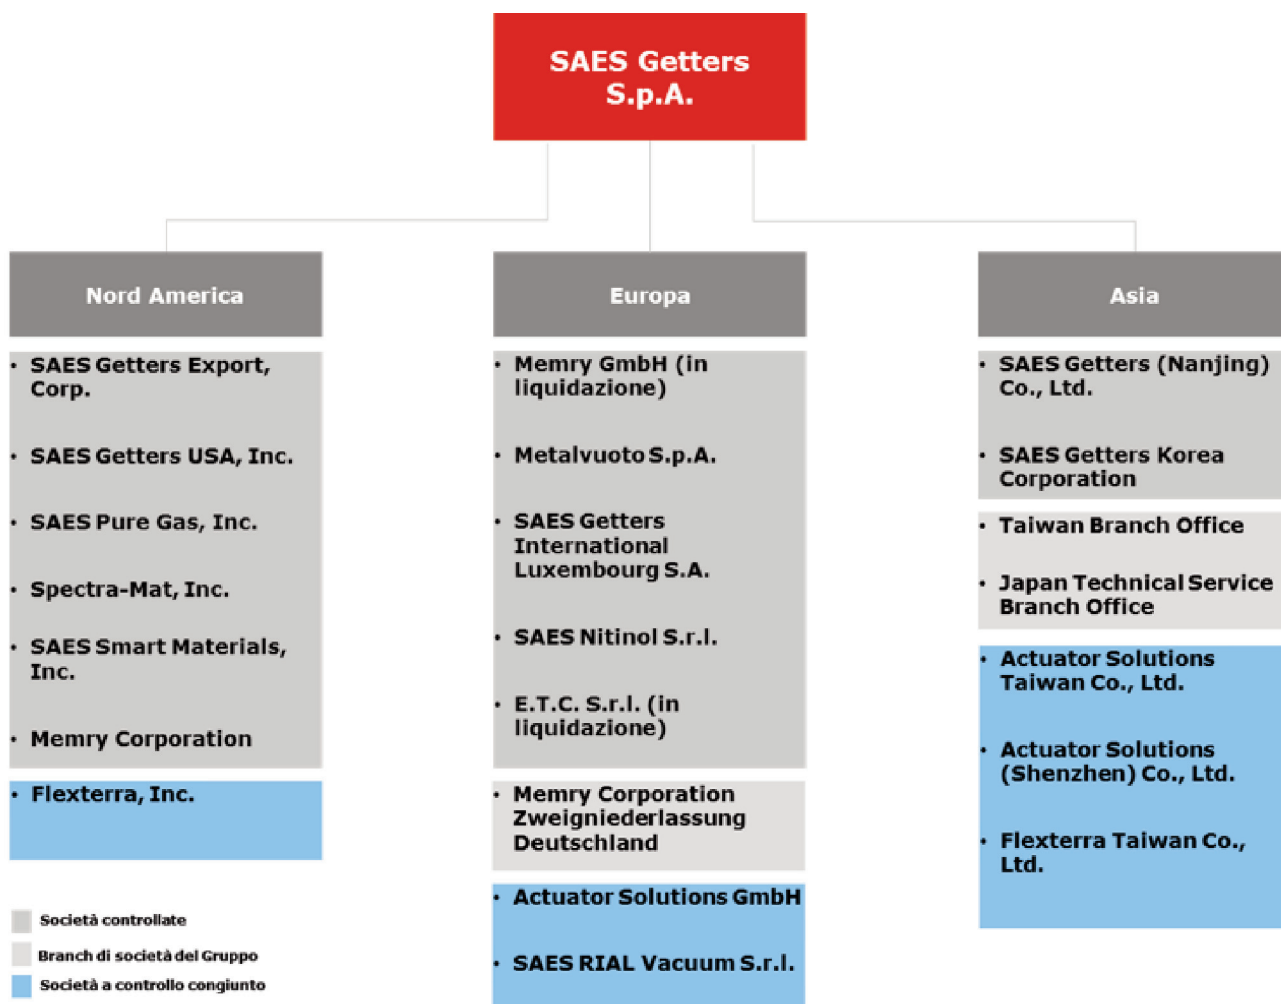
SAES Getters S.p.A.

Nord America

- SAES Getters Export, Corp.
- SAES Getters USA, Inc.
- SAES Pure Gas, Inc.
- Spectra-Mat, Inc.
- SAES Smart Materials, Inc.
- Memry Corporation

- Flexterra, Inc.

Europa

- Memry GmbH (in liquidazione)
- Metalvuoto S.p.A.
- SAES Getters International Luxembourg S.A.
- SAES Nitinol S.r.l.
- E.T.C. S.r.l. (in liquidazione)

- Memry Corporation Zweigniederlassung Deutschland

- Actuator Solutions GmbH
- SAES RIAL Vacuum S.r.l.

Asia

- SAES Getters (Nanjing) Co., Ltd.
- SAES Getters Korea Corporation

- Taiwan Branch Office
- Japan Technical Service Branch Office

- Actuator Solutions Taiwan Co., Ltd.
- Actuator Solutions (Shenzhen) Co., Ltd.
- Flexterra Taiwan Co., Ltd.

Società controllate
Branch di società del Gruppo
Società a controllo congiunto